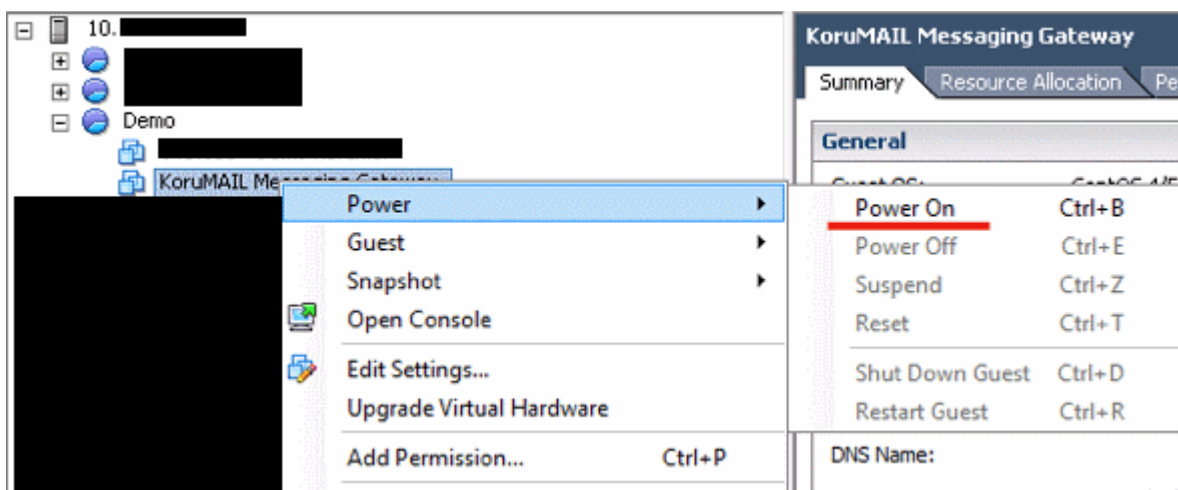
10.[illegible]

Demo

KoruMAIL Me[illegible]

KoruMAIL Messaging Gateway

Summary | Resource Allocation | Pe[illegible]

General

Power
Guest
Snapshot
Open Console
Edit Settings...
Upgrade Virtual Hardware
Add Permission... Ctrl+P

Power On Ctrl+B
Power Off Ctrl+E
Suspend Ctrl+Z
Reset Ctrl+T
Shut Down Guest Ctrl+D
Restart Guest Ctrl+R

DNS Name: